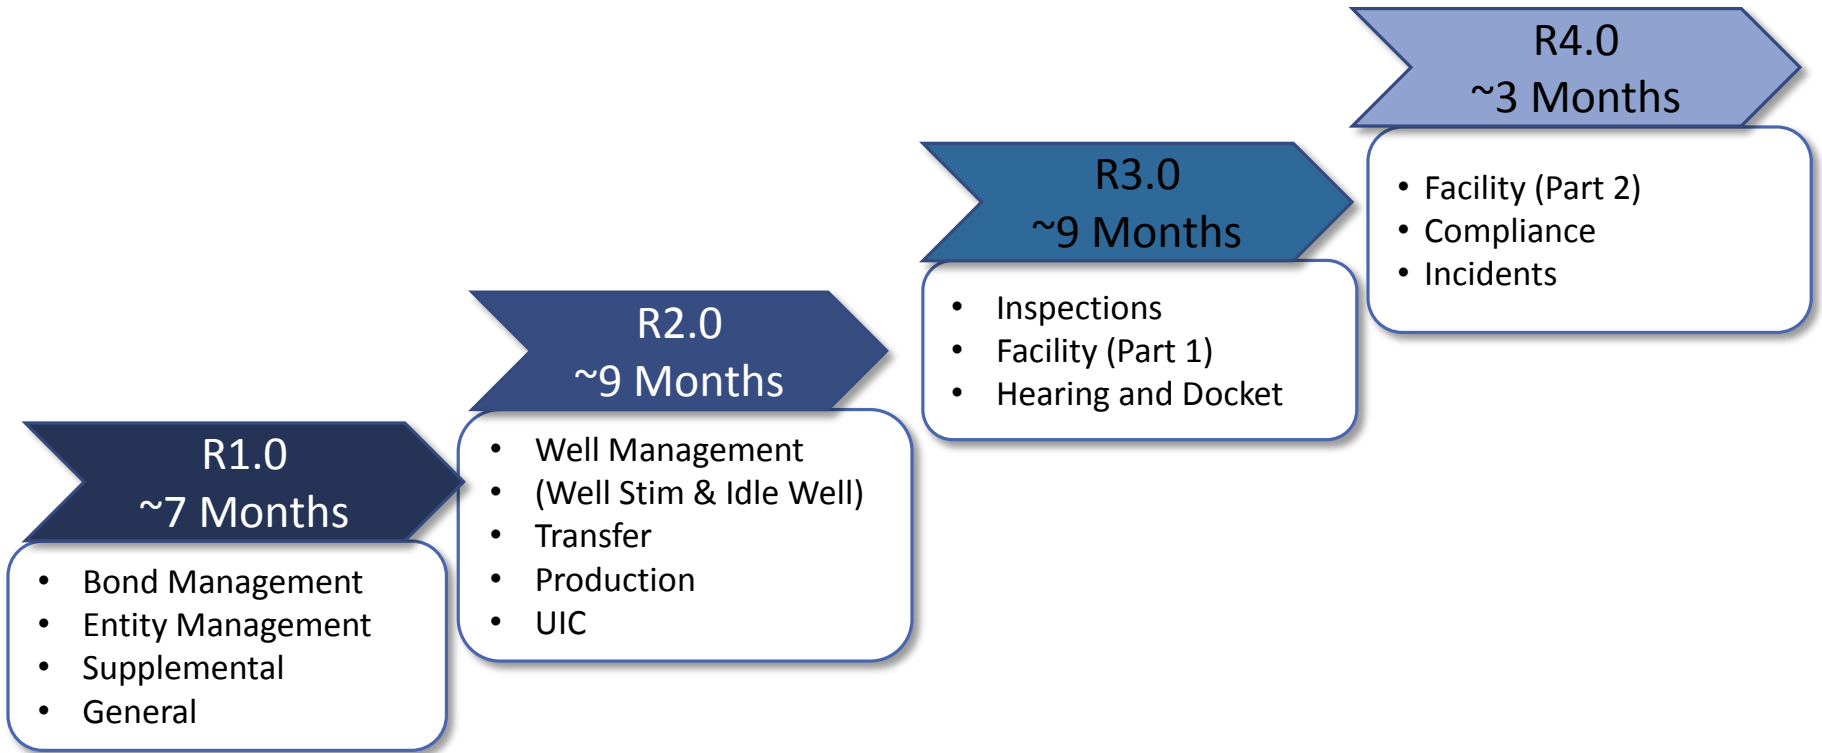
R1.0
~7 Months

- Bond Management
- Entity Management
- Supplemental
- General

R2.0
~9 Months

- Well Management
- (Well Stim & Idle Well)
- Transfer
- Production
- UIC

R3.0
~9 Months

- Inspections
- Facility (Part 1)
- Hearing and Docket

R4.0
~3 Months

- Facility (Part 2)
- Compliance
- Incidents